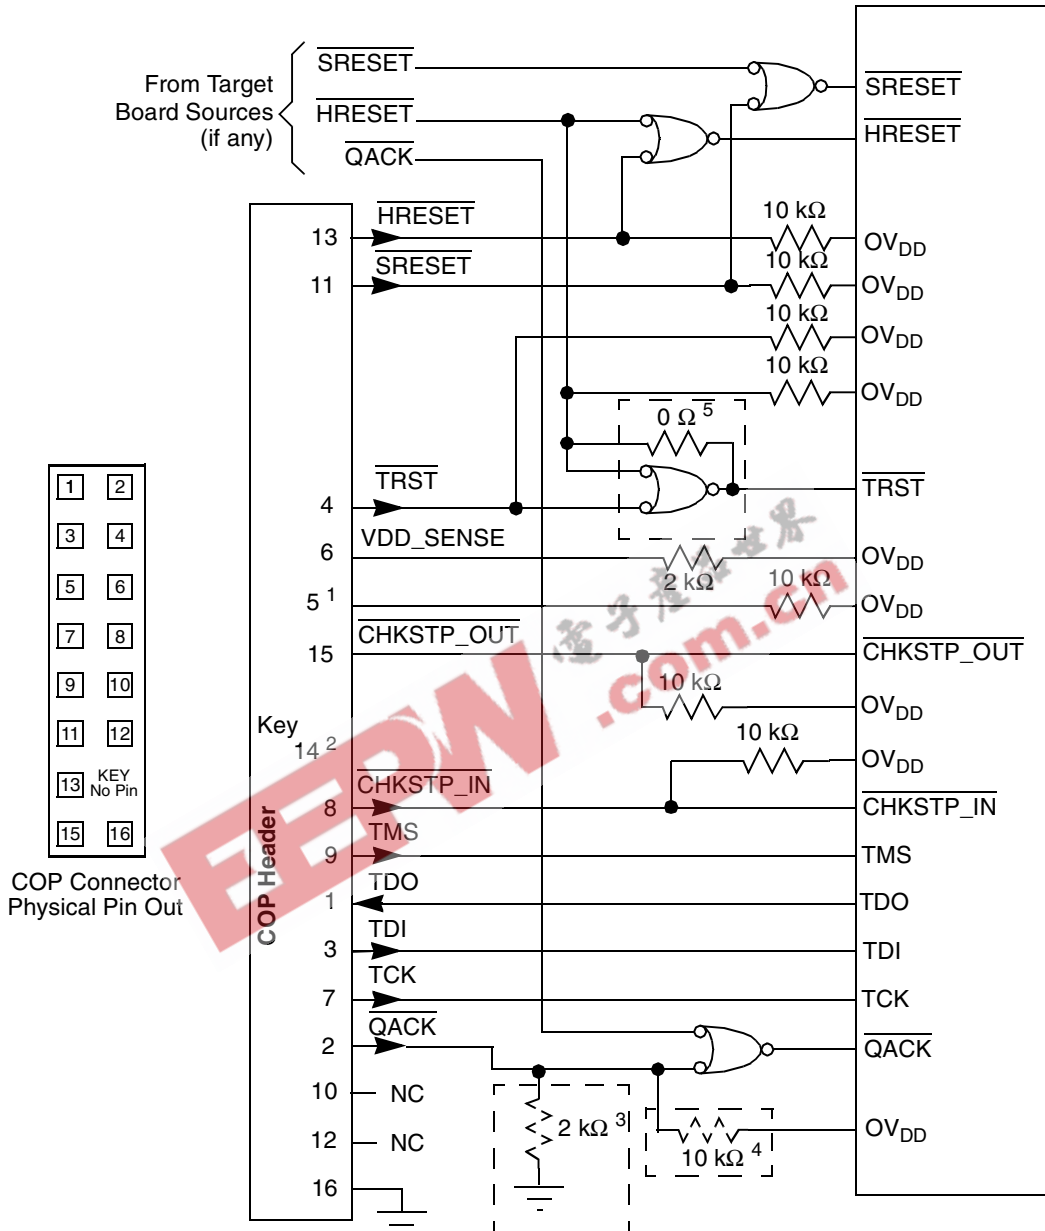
From Target Board Sources (if any)

$\overline{SRESET}$
$\overline{HRESET}$
$\overline{QACK}$

$\overline{SRESET}$
$\overline{HRESET}$

13 $\overline{HRESET}$
11 $\overline{SRESET}$
4 $\overline{TRST}$
6 VDD_SENSE
5 $^1$
15 $\overline{CHKSTP\_OUT}$
Key
14 $^2$
8 $\overline{CHKSTP\_IN}$
9 TMS
1 TDO
3 TDI
7 TCK
2 $\overline{QACK}$
10 NC
12 NC
16

COP Header

10 kΩ $OV_{DD}$
10 kΩ $OV_{DD}$
10 kΩ $OV_{DD}$
10 kΩ $OV_{DD}$
0 Ω $^5$
$\overline{TRST}$
2 kΩ $OV_{DD}$
10 kΩ $OV_{DD}$
$\overline{CHKSTP\_OUT}$
10 kΩ $OV_{DD}$
10 kΩ $OV_{DD}$
$\overline{CHKSTP\_IN}$
TMS
TDO
TDI
TCK
$\overline{QACK}$
2 kΩ $^3$
10 kΩ $^4$
$OV_{DD}$

| 1 | 2 |
|---|---|
| 3 | 4 |
| 5 | 6 |
| 7 | 8 |
| 9 | 10 |
| 11 | 12 |
| 13 | KEY No Pin |
| 15 | 16 |

COP Connector Physical Pin Out

电子技术世界
EEPW .com.cn